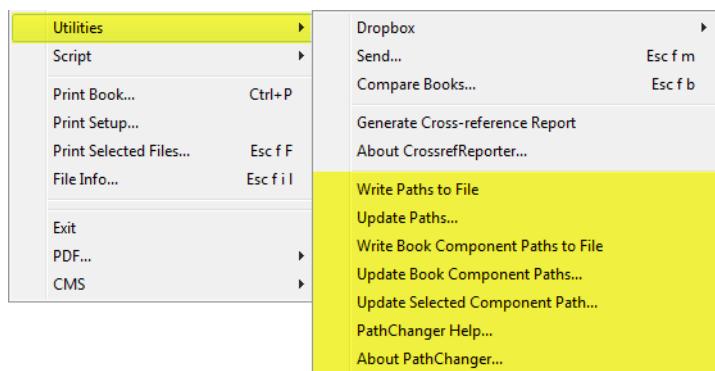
Utilities
Script

Print Book... Ctrl+P
Print Setup...
Print Selected Files... Esc f F
File Info... Esc f i l

Exit
PDF...
CMS

Dropbox
Send... Esc f m
Compare Books... Esc f b

Generate Cross-reference Report
About CrossrefReporter...

Write Paths to File
Update Paths...
Write Book Component Paths to File
Update Book Component Paths...
Update Selected Component Path...
PathChanger Help...
About PathChanger...